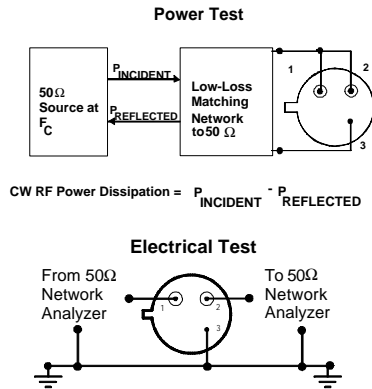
Power Test

$50\Omega$ Source at $F_C$

$P_{INCIDENT}$

$P_{REFLECTED}$

Low-Loss Matching Network to $50\ \Omega$

1

2

3

CW RF Power Dissipation = $P_{INCIDENT} - P_{REFLECTED}$

Electrical Test

From $50\Omega$ Network Analyzer

1

2

3

To $50\Omega$ Network Analyzer